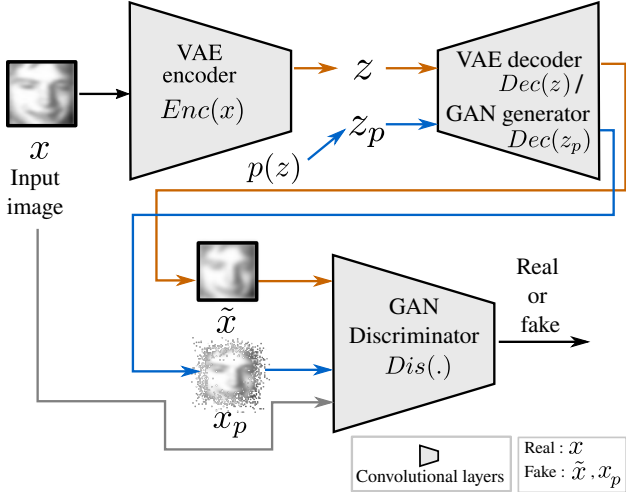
VAE encoder $Enc(x)$

$z$

VAE decoder $Dec(z)$ / GAN generator $Dec(z_p)$

$z_p$

$p(z)$

$x$ Input image

$\tilde{x}$

$x_p$

GAN Discriminator $Dis(.)$

Real or fake

Convolutional layers

Real : $x$
Fake : $\tilde{x}, x_p$